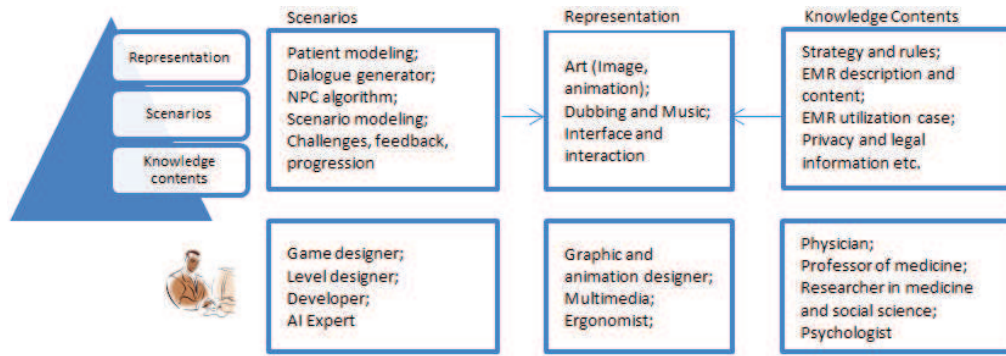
Representation

Scenarios

Knowledge contents

Scenarios

Patient modeling;
Dialogue generator;
NPC algorithm;
Scenario modeling;
Challenges, feedback, progression

Representation

Art (Image, animation);
Dubbing and Music;
Interface and interaction

Knowledge Contents

Strategy and rules;
EMR description and content;
EMR utilization case;
Privacy and legal information etc.

Game designer;
Level designer;
Developer;
AI Expert

Graphic and animation designer;
Multimedia;
Ergonomist;

Physician;
Professor of medicine;
Researcher in medicine and social science;
Psychologist